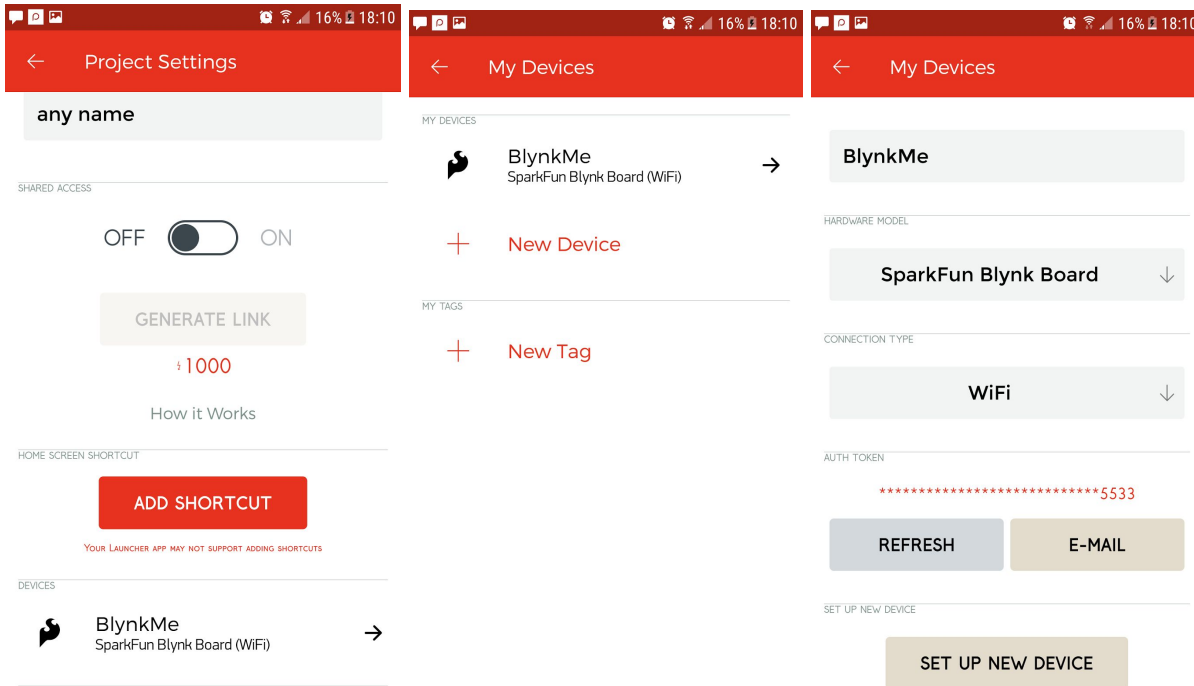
16% 18:10

← Project Settings

any name

SHARED ACCESS

OFF ON

GENERATE LINK

ϟ1000

How it Works

HOME SCREEN SHORTCUT

ADD SHORTCUT

Your Launcher app may not support adding shortcuts

DEVICES

BlynkMe
SparkFun Blynk Board (WiFi) →

16% 18:10

← My Devices

MY DEVICES

BlynkMe
SparkFun Blynk Board (WiFi) →

+ New Device

MY TAGS

+ New Tag

16% 18:10

← My Devices

BlynkMe

HARDWARE MODEL

SparkFun Blynk Board ↓

CONNECTION TYPE

WiFi ↓

AUTH TOKEN

****************************5533

REFRESH E-MAIL

SET UP NEW DEVICE

SET UP NEW DEVICE